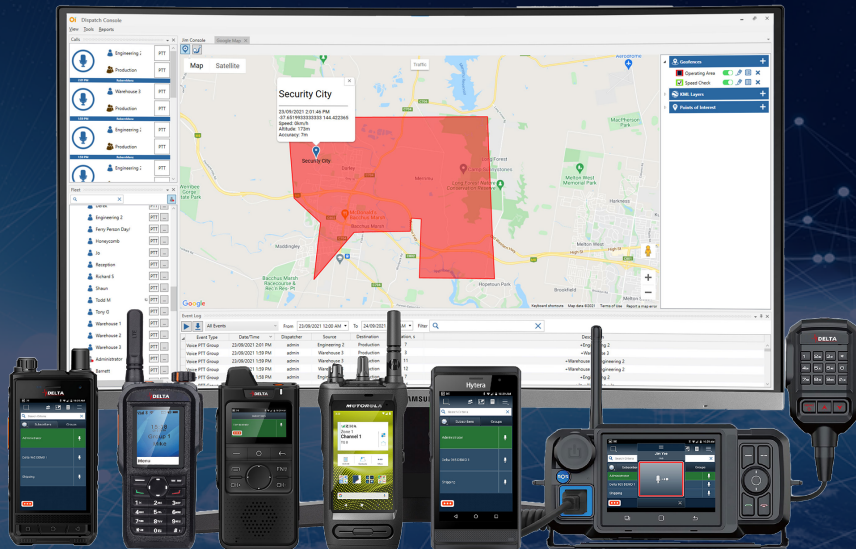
Dispatch Console

View Tools Reports

Calls

Jim Console Google Maps

Engineering 2 PTT

Production PTT

Warehouse 3 PTT

Engineering 1 PTT

Production PTT

Fleet

Derek

Engineering 2

Ferry Person Day!

Honeycomb

Jo

Reception

Richard S

Shaun

Todd M

Tony G

Warehouse 1

Warehouse 2

Warehouse 3

Administrator

Barnett

Map Satellite

Security City

23/09/2021 2:01:46 PM
-37.6519933333 144.422365
Speed: 0km/h
Altitude: 173m
Accuracy: 7m

Security City

Darley

Bacchus Marsh

Maddingley

Bacchus Marsh Racecourse & Rec. Reserve

Long Forest

Merrimu

Melton West

Harkness

MacPherson Park

Hopetoun Park

Brookfield

Traffic

Google

Keyboard shortcuts Map data ©2021 Terms of Use Report a map error

Geofences

Operating Area

Speed Check

KML Layers

Points of Interest

Event Log

All Events From 23/09/2021 12:00 AM To 24/09/2021 Filter

| Event Type | Date/Time | Dispatcher | Source | Destination | Description |
|---|---|---|---|---|---|
| Voice PTT Group | 23/09/2021 2:01 PM | admin | Engineering 2 | Production | Engineering 2 |
| Voice PTT Group | 23/09/2021 1:59 PM | admin | Engineering 2 | Production | Warehouse 3 |
| Voice PTT Group | 23/09/2021 1:59 PM | admin | Engineering 2 | Production | Warehouse Engineering 2 |
| Voice PTT Group | 23/09/2021 1:59 PM | admin | Engineering 2 | Production | Warehouse Engineering 2 |
| Voice PTT Group | 23/09/2021 1:59 PM | admin | Engineering 2 | Production | Engineering 2 |

DELTA

DELTA

DELTA

MOTOROLA

Hytera

DELTA

DELTA

SAMSUNG

Channel 1

Jim Vee